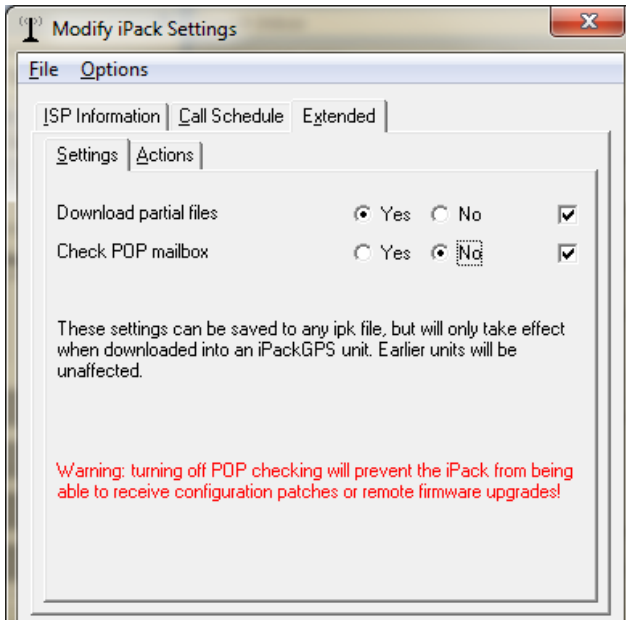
Modify iPack Settings

File Options

ISP Information | Call Schedule | Extended

Settings | Actions

Download partial files Yes No

Check POP mailbox Yes No

These settings can be saved to any ipk file, but will only take effect when downloaded into an iPackGPS unit. Earlier units will be unaffected.

Warning: turning off POP checking will prevent the iPack from being able to receive configuration patches or remote firmware upgrades!